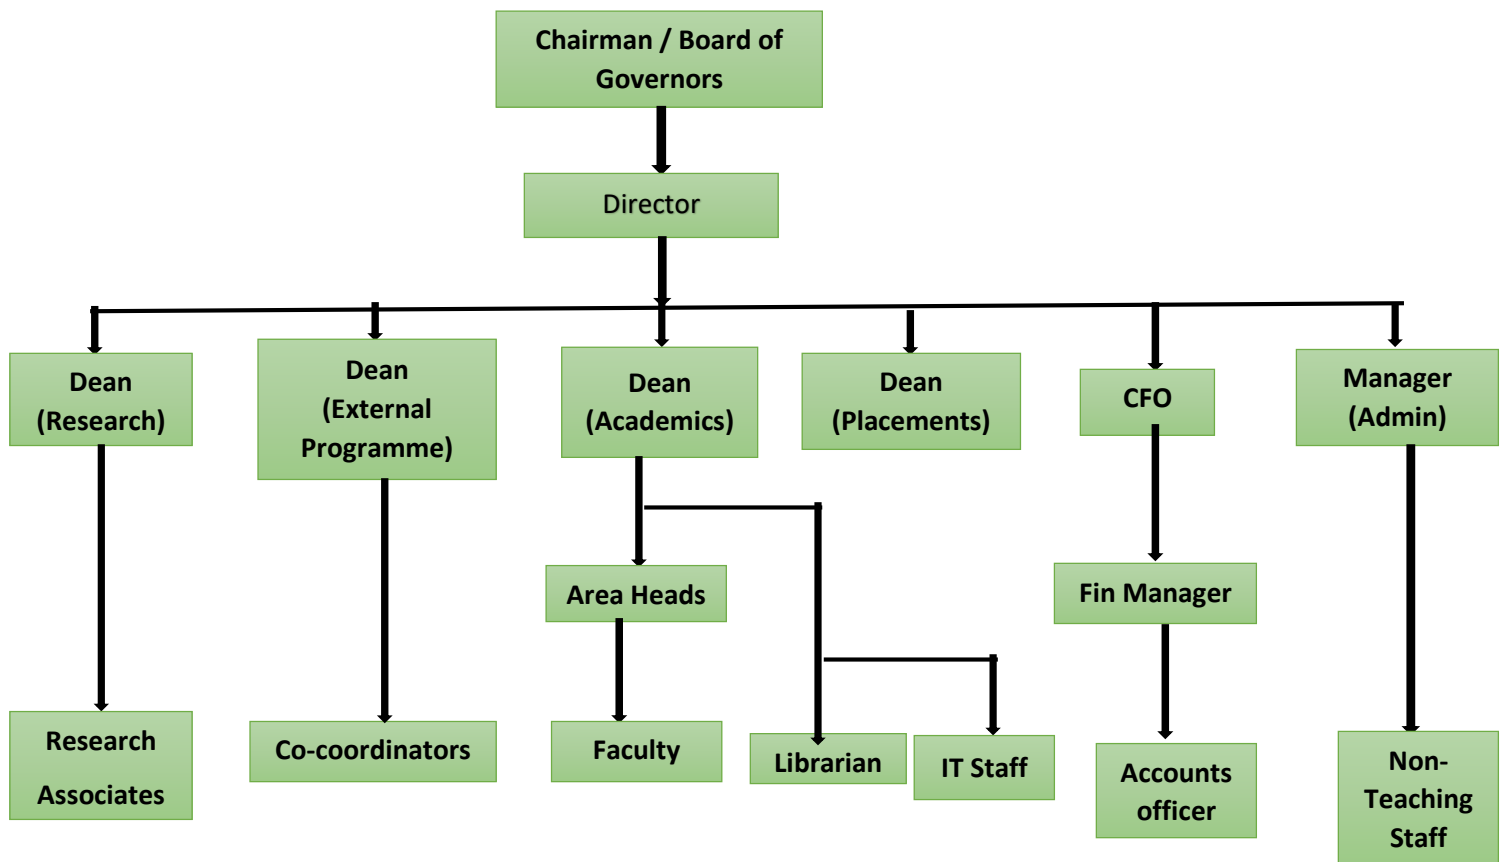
Chairman / Board of Governors

Director

Dean (Research)

Dean (External Programme)

Dean (Academics)

Dean (Placements)

CFO

Manager (Admin)

Area Heads

Fin Manager

Research Associates

Co-coordinators

Faculty

Librarian

IT Staff

Accounts officer

Non-Teaching Staff